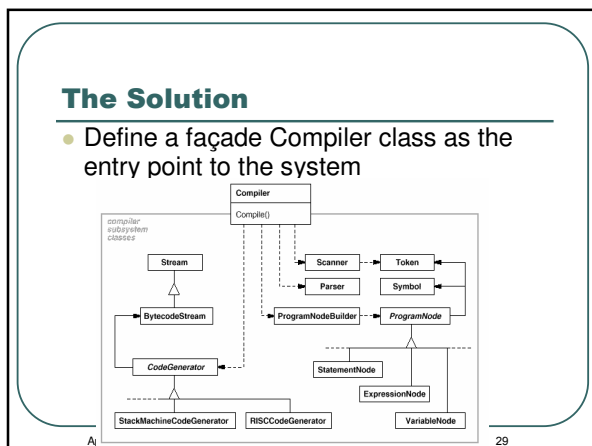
The Solution

Define a façade Compiler class as the entry point to the system

Compiler

Compile()

compiler subsystem classes

Stream

Scanner

Token

Parser

Symbol

BytecodeStream

ProgramNodeBuilder

ProgramNode

CodeGenerator

StatementNode

ExpressionNode

VariableNode

StackMachineCodeGenerator

RISCCodeGenerator

A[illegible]

29